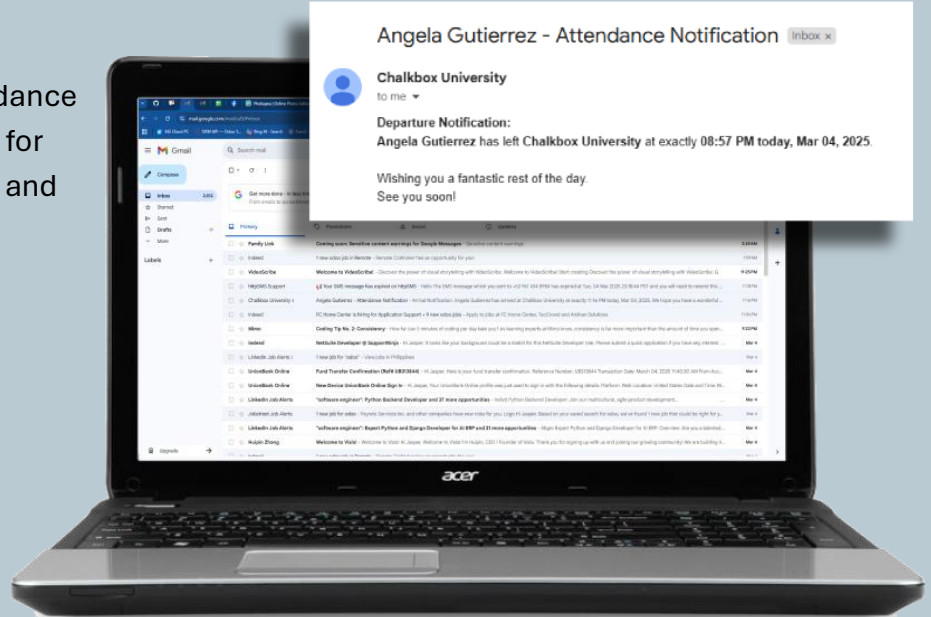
dance
for
and

Angela Gutierrez - Attendance Notification Inbox ×

Chalkbox University
to me

Departure Notification:
Angela Gutierrez has left Chalkbox University at exactly 08:57 PM today, Mar 04, 2025.

Wishing you a fantastic rest of the day.
See you soon!

Gmail
Search mail
Compose
Inbox
Starred
Sent
Drafts
More
Labels
Primary
Promotions
Updates

| | | |
|---|---|---|
| Family Link | Coming soon: Sensitive content warnings for Google Messages | |
| Indeed | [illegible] | |
| VideoScribe | Welcome to VideoScribe! | |
| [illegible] | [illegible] | |
| Chalkbox University | Angela Gutierrez - Attendance Notification | |
| Indeed | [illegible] | |
| Mimo | Coding Tip No. 2: Consistency | |
| Indeed | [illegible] | |
| LinkedIn Job Alerts | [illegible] | Mar 4 |
| UnionBank Online | Fund Transfer Confirmation | Mar 4 |
| UnionBank Online | New Device UnionBank Online Sign In | Mar 4 |
| LinkedIn Job Alerts | "software engineer": Python Backend Developer and 37 more opportunities | Mar 4 |
| Jobstreet Job Alerts | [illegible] | Mar 4 |
| LinkedIn Job Alerts | "software engineer": Expert Python and Django Developer for AI ERP and 31 more opportunities | Mar 4 |
| Huijin Zhong | Welcome to Walzi! | Mar 4 |

acer